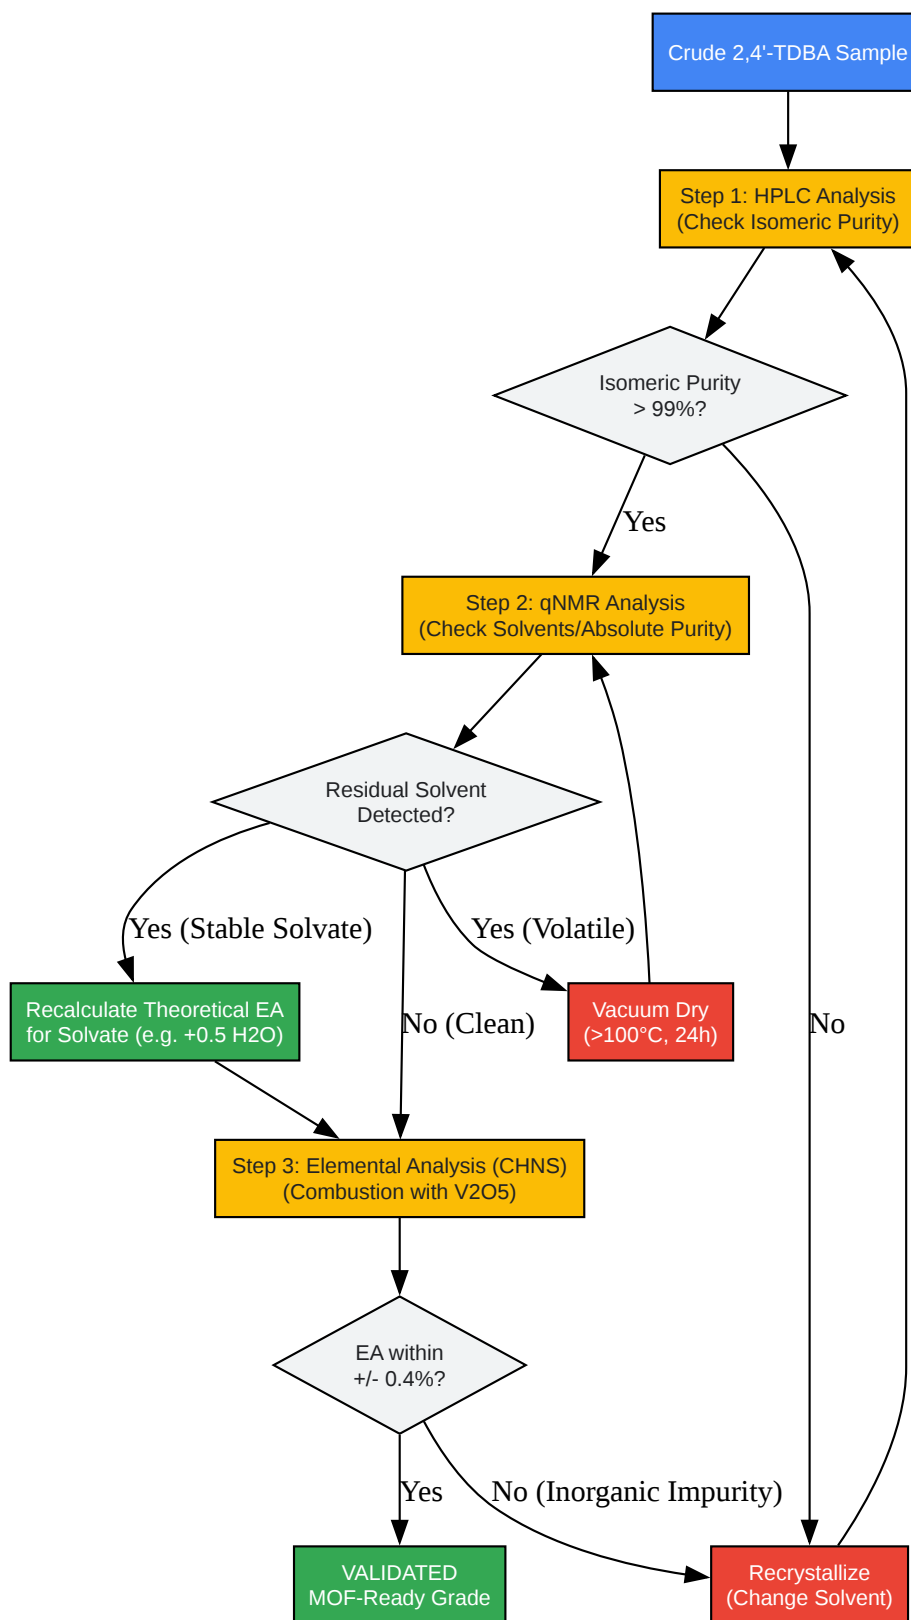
Crude 2,4'-TDBA Sample

Step 1: HPLC Analysis
(Check Isomeric Purity)

Isomeric Purity
> 99%?

Yes

Step 2: qNMR Analysis
(Check Solvents/Absolute Purity)

Residual Solvent
Detected?

Yes (Stable Solvate)

Yes (Volatile)

Recalculate Theoretical EA
for Solvate (e.g. +0.5 H2O)

No (Clean)

Vacuum Dry
(>100°C, 24h)

No

Step 3: Elemental Analysis (CHNS)
(Combustion with V2O5)

EA within
+/- 0.4%?

Yes

No (Inorganic Impurity)

VALIDATED
MOF-Ready Grade

Recrystallize
(Change Solvent)